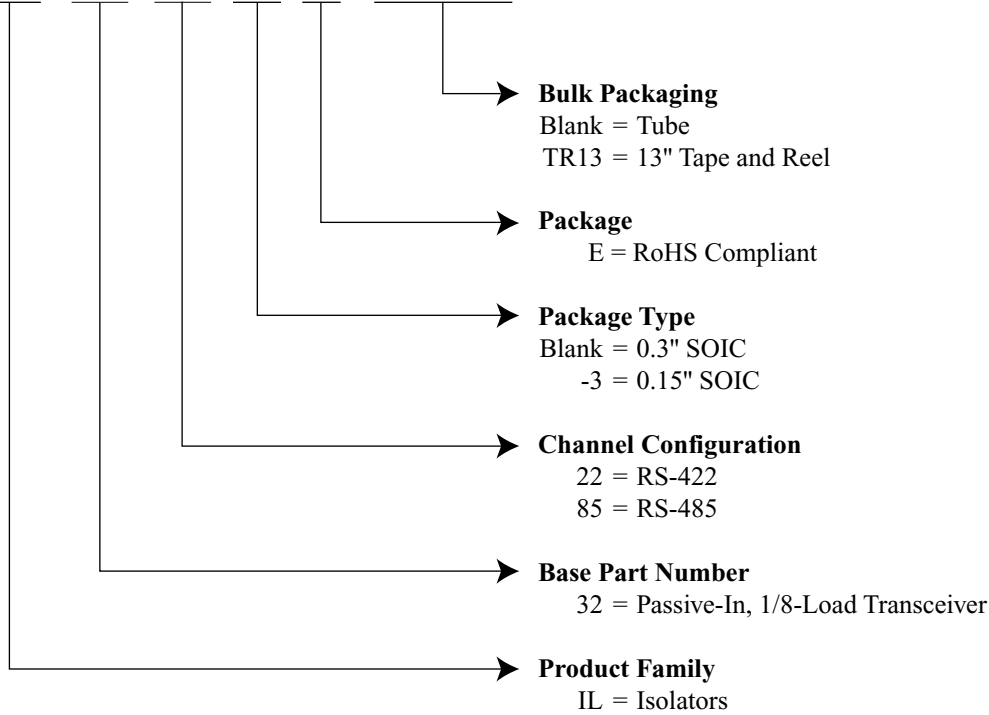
Bulk Packaging
Blank = Tube
TR13 = 13" Tape and Reel

Package
E = RoHS Compliant

Package Type
Blank = 0.3" SOIC
-3 = 0.15" SOIC

Channel Configuration
22 = RS-422
85 = RS-485

Base Part Number
32 = Passive-In, 1/8-Load Transceiver

Product Family
IL = Isolators